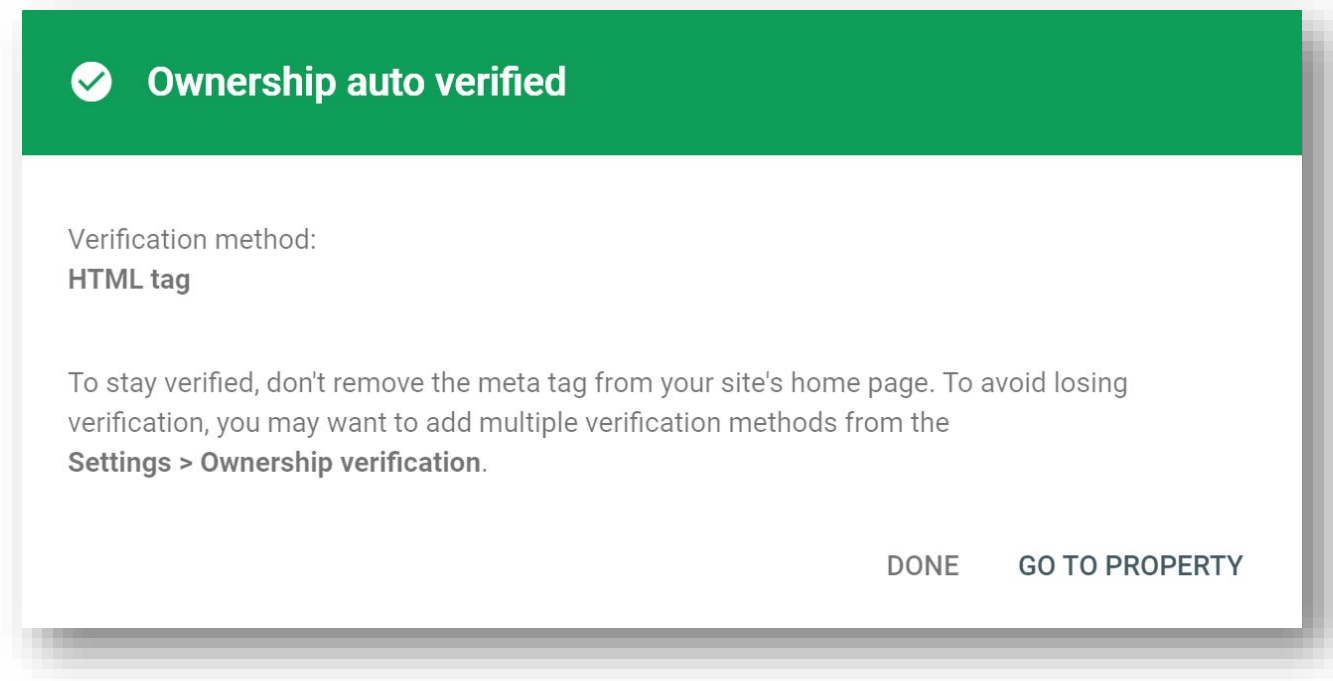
Ownership auto verified

Verification method:
HTML tag

To stay verified, don't remove the meta tag from your site's home page. To avoid losing verification, you may want to add multiple verification methods from the Settings > Ownership verification.

DONE GO TO PROPERTY